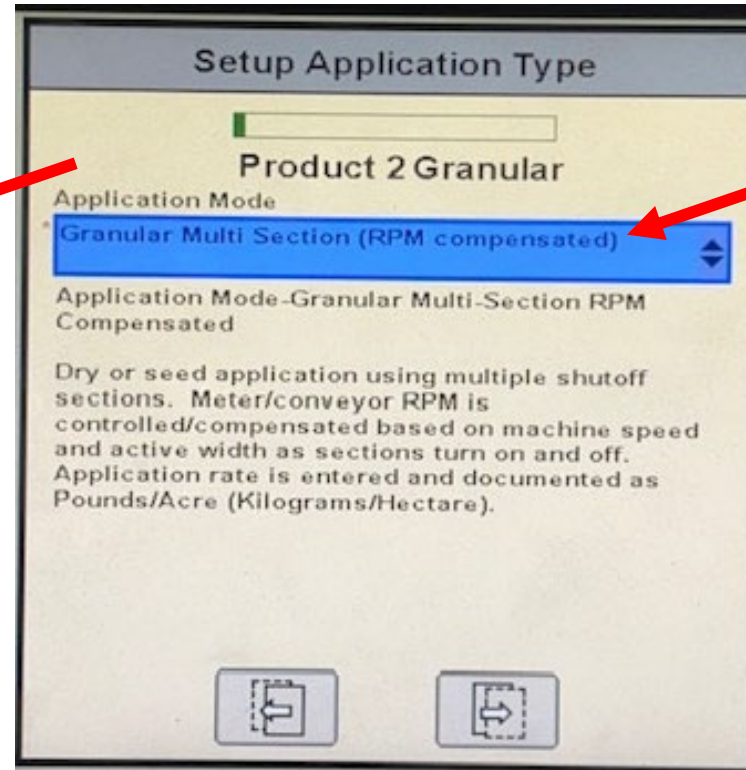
Setup Application Type

Product 2 Granular

Application Mode

*Granular Multi Section (RPM compensated)

Application Mode-Granular Multi-Section RPM Compensated

Dry or seed application using multiple shutoff sections. Meter/conveyor RPM is controlled/compensated based on machine speed and active width as sections turn on and off. Application rate is entered and documented as Pounds/Acre (Kilograms/Hectare).